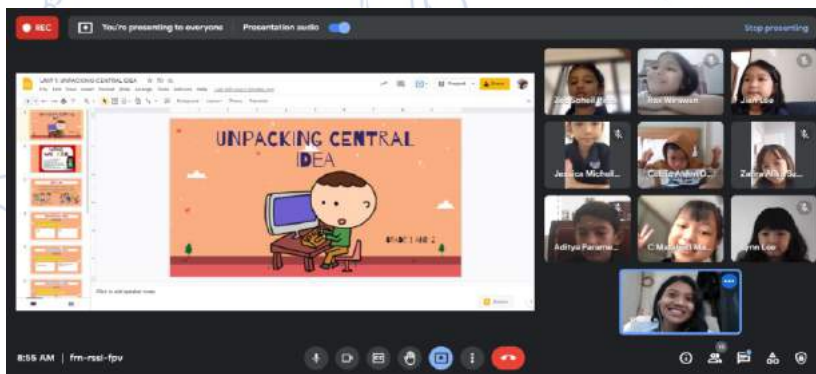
REC

You're presenting to everyone

Presentation audio

Stop presenting

UNIT 3: UNPACKING CENTRAL IDEA

UNPACKING CENTRAL IDEA

GRADE 1 AND 2

Click to add speaker notes

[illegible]

Rex Wirawan

Jian Lee

Jessica Michell...

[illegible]

Zahra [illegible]

Aditya Parame...

C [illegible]

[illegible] Lee

8:55 AM | frn-rssi-fpv